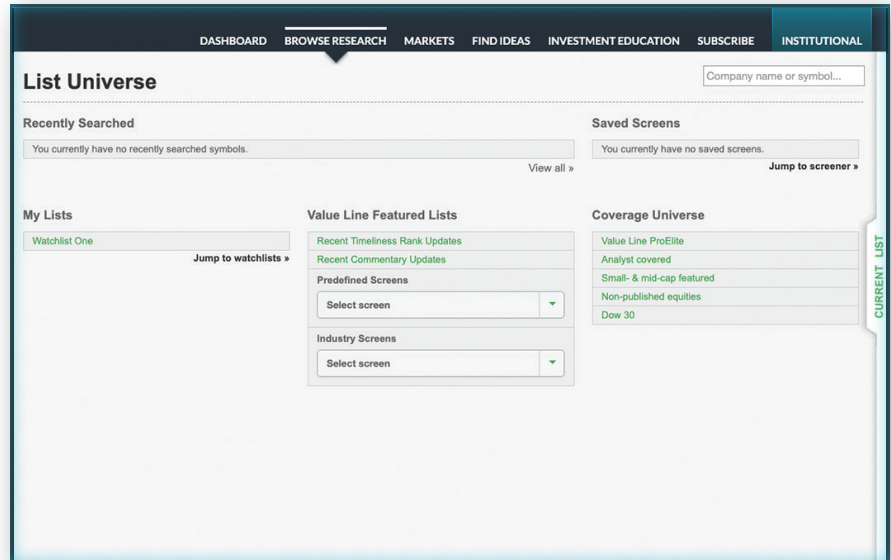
DASHBOARD BROWSE RESEARCH MARKETS FIND IDEAS INVESTMENT EDUCATION SUBSCRIBE INSTITUTIONAL

List Universe

Company name or symbol...

Recently Searched

You currently have no recently searched symbols.

View all »

Saved Screens

You currently have no saved screens.

Jump to screener »

My Lists

Watchlist One

Jump to watchlists »

Value Line Featured Lists

Recent Timeliness Rank Updates

Recent Commentary Updates

Predefined Screens

Select screen

Industry Screens

Select screen

Coverage Universe

Value Line ProElite

Analyst covered

Small- & mid-cap featured

Non-published equities

Dow 30

CURRENT LIST